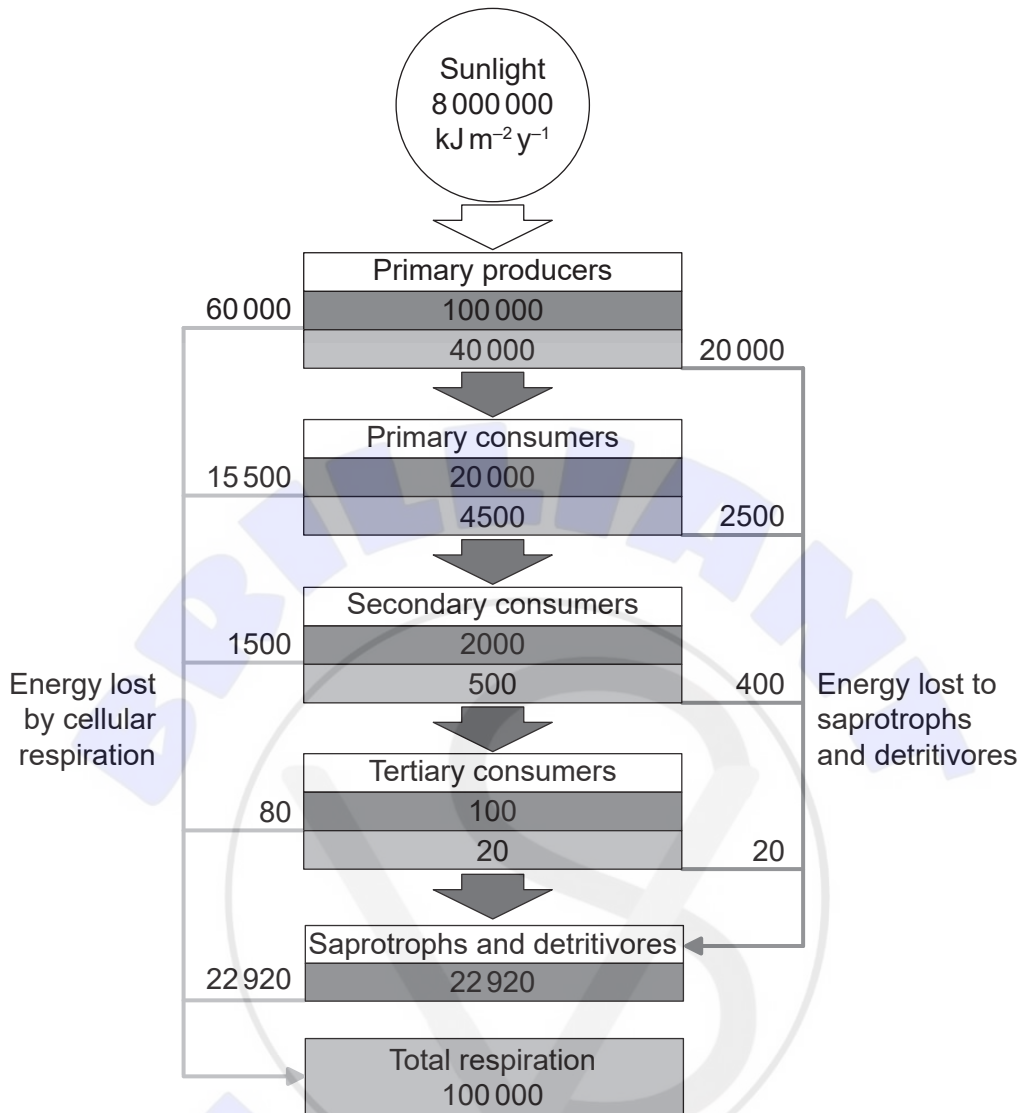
Sunlight
8 000 000
kJ $m^{-2}$ $y^{-1}$

Primary producers
60 000
100 000
40 000
20 000

Primary consumers
15 500
20 000
4500
2500

Secondary consumers
1500
2000
500
400

Energy lost by cellular respiration

Energy lost to saprotrophs and detritivores

Tertiary consumers
80
100
20
20

Saprotrophs and detritivores
22 920
22 920

Total respiration
100 000